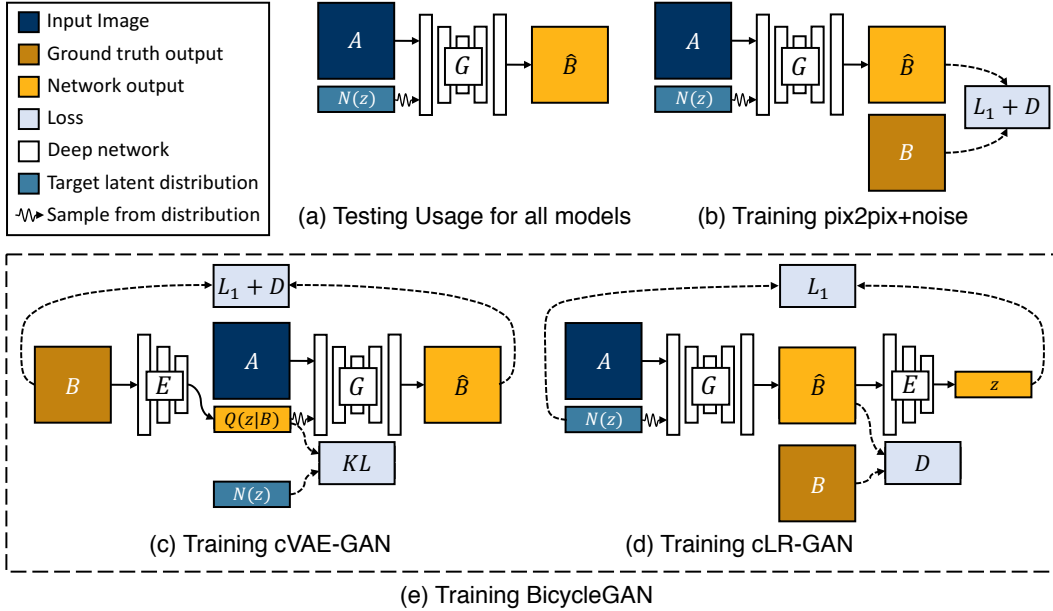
Input Image
Ground truth output
Network output
Loss
Deep network
Target latent distribution
Sample from distribution

$A$
$N(z)$
$G$
$\hat{B}$
(a) Testing Usage for all models

$A$
$N(z)$
$G$
$\hat{B}$
$L_1 + D$
$B$
(b) Training pix2pix+noise

$L_1 + D$
$B$
$E$
$A$
$Q(z|B)$
$G$
$\hat{B}$
$KL$
$N(z)$
(c) Training cVAE-GAN

$L_1$
$A$
$N(z)$
$G$
$\hat{B}$
$E$
$z$
$B$
$D$
(d) Training cLR-GAN

(e) Training BicycleGAN